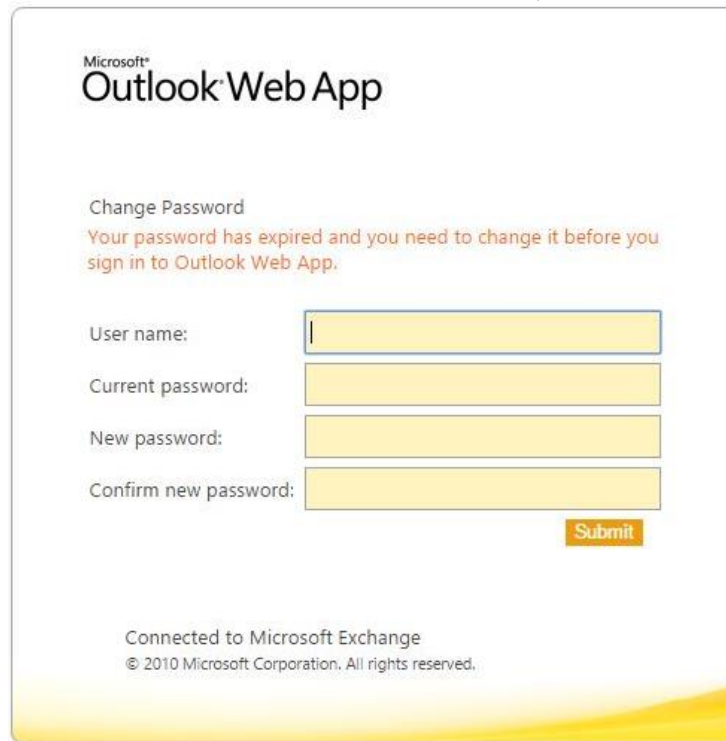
Microsoft®
Outlook Web App

Change Password
Your password has expired and you need to change it before you sign in to Outlook Web App.

User name:
Current password:
New password:
Confirm new password:
Submit

Connected to Microsoft Exchange
© 2010 Microsoft Corporation. All rights reserved.